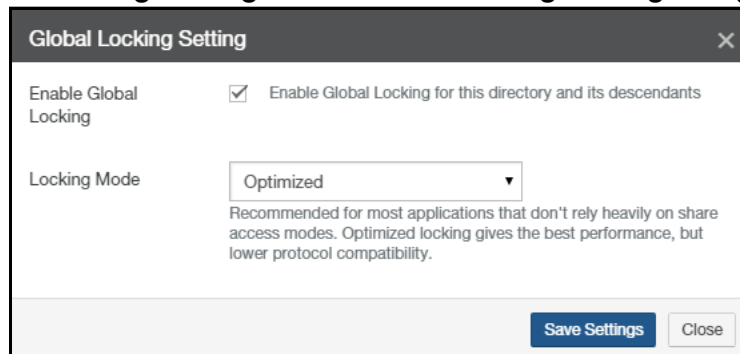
Global Locking Setting

×

Enable Global Locking

Enable Global Locking for this directory and its descendants

Locking Mode

Optimized

Recommended for most applications that don't rely heavily on share access modes. Optimized locking gives the best performance, but lower protocol compatibility.

Save Settings

Close